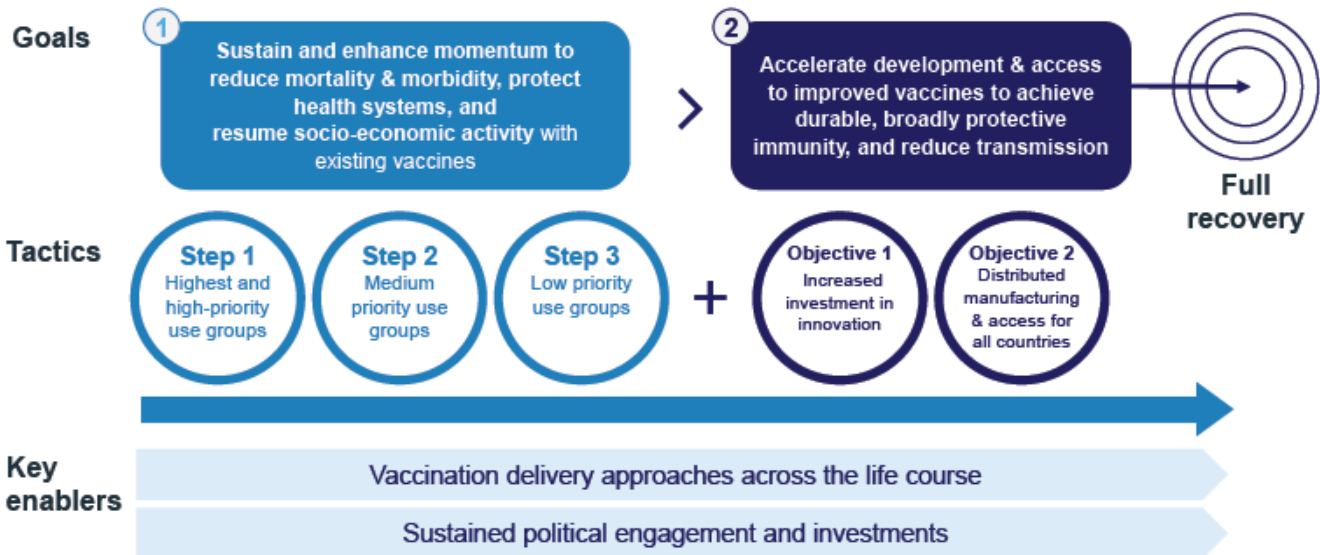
Goals

1 Sustain and enhance momentum to reduce mortality & morbidity, protect health systems, and resume socio-economic activity with existing vaccines

2 Accelerate development & access to improved vaccines to achieve durable, broadly protective immunity, and reduce transmission

Full recovery

Tactics

Step 1 Highest and high-priority use groups

Step 2 Medium priority use groups

Step 3 Low priority use groups

+

Objective 1 Increased investment in innovation

Objective 2 Distributed manufacturing & access for all countries

Key enablers

Vaccination delivery approaches across the life course

Sustained political engagement and investments